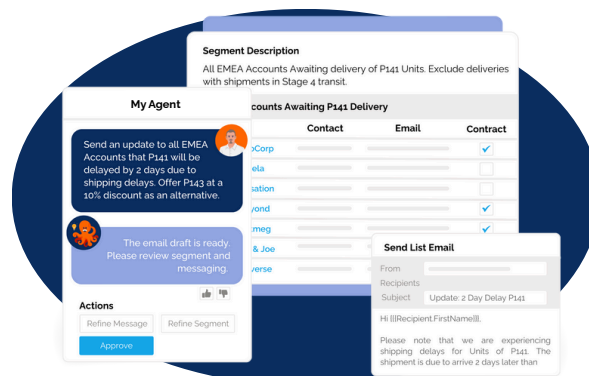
Segment Description

All EMEA Accounts Awaiting delivery of P141 Units. Exclude deliveries with shipments in Stage 4 transit.

My Agent

Send an update to all EMEA Accounts that P141 will be delayed by 2 days due to shipping delays. Offer P143 at a 10% discount as an alternative.

The email draft is ready. Please review segment and messaging.

Actions

Refine Message

Refine Segment

Approve

ccounts Awaiting P141 Delivery

| | Contact | Email | Contract |
|---|---|---|---|
| oCorp | | | ✓ |
| ela | | | |
| sation | | | |
| yond | | | ✓ |
| meg | | | ✓ |
| & Joe | | | |
| verse | | | |

Send List Email

From

Recipients

Subject Update: 2 Day Delay P141

Hi {{{Recipient.FirstName}}},

Please note that we are experiencing shipping delays for Units of P141. The shipment is due to arrive 2 days later than